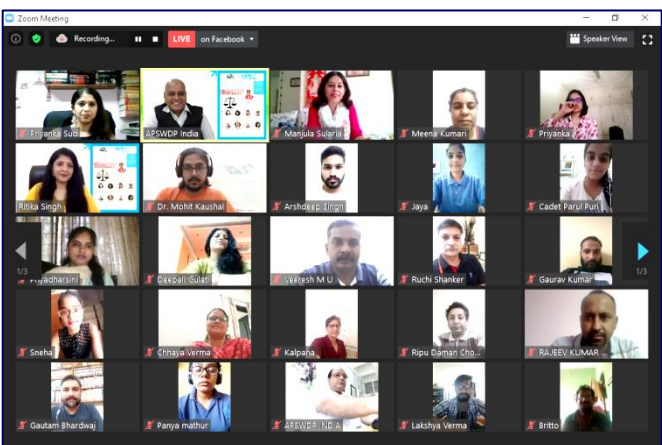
Zoom Meeting

Recording... LIVE on Facebook

Speaker View

Priyanka Sud
APSWDP India
Manjula Sularia
Meena Kumari
Priyanka

Ritika Singh
Dr. Mohit Kaushal
Arshdeep Singh
Jaya
Cadet Parul Puri

1/3
Priyadharsini
Deepali Gulati
Jeeresh M U
Ruchi Shanker
Gaurav Kumar
1/3

Sneha
Chhaya Verma
Kalpana
Ripu Daman Cho...
RAJEEV KUMAR ...

Gautam Bhardwaj
Panya mathur
APSWDP INDIA
Lakshya Verma
Britto